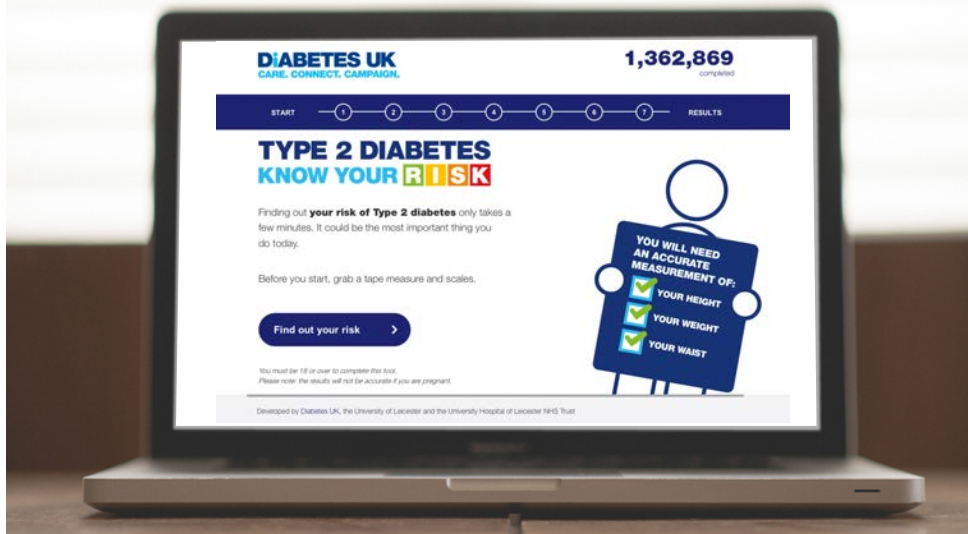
DIABETES UK
CARE. CONNECT. CAMPAIGN.

1,362,869
completed

START 1 2 3 4 5 6 7 RESULTS

TYPE 2 DIABETES
KNOW YOUR RISK

Finding out your risk of Type 2 diabetes only takes a few minutes. It could be the most important thing you do today.

Before you start, grab a tape measure and scales.

Find out your risk

You must be 18 or over to complete this tool.
Please note: the results will not be accurate if you are pregnant.

YOU WILL NEED AN ACCURATE MEASUREMENT OF:
YOUR HEIGHT
YOUR WEIGHT
YOUR WAIST

Developed by Diabetes UK, the University of Leicester and the University Hospital of Leicester NHS Trust